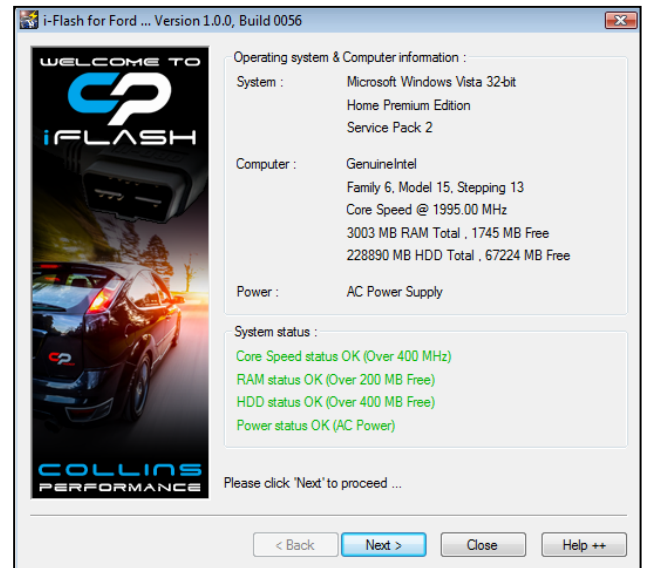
i-Flash for Ford ... Version 1.0.0, Build 0056

WELCOME TO

CP

iFLASH

CP

COLLINS
PERFORMANCE

Operating system & Computer information :

| System : | Microsoft Windows Vista 32-bit |
|---|---|
| | Home Premium Edition |
| | Service Pack 2 |
| Computer : | GenuineIntel |
| | Family 6, Model 15, Stepping 13 |
| | Core Speed @ 1995.00 MHz |
| | 3003 MB RAM Total , 1745 MB Free |
| | 228890 MB HDD Total , 67224 MB Free |
| Power : | AC Power Supply |

System status :

Core Speed status OK (Over 400 MHz)
RAM status OK (Over 200 MB Free)
HDD status OK (Over 400 MB Free)
Power status OK (AC Power)

Please click 'Next' to proceed ...

< Back
Next >
Close
Help ++